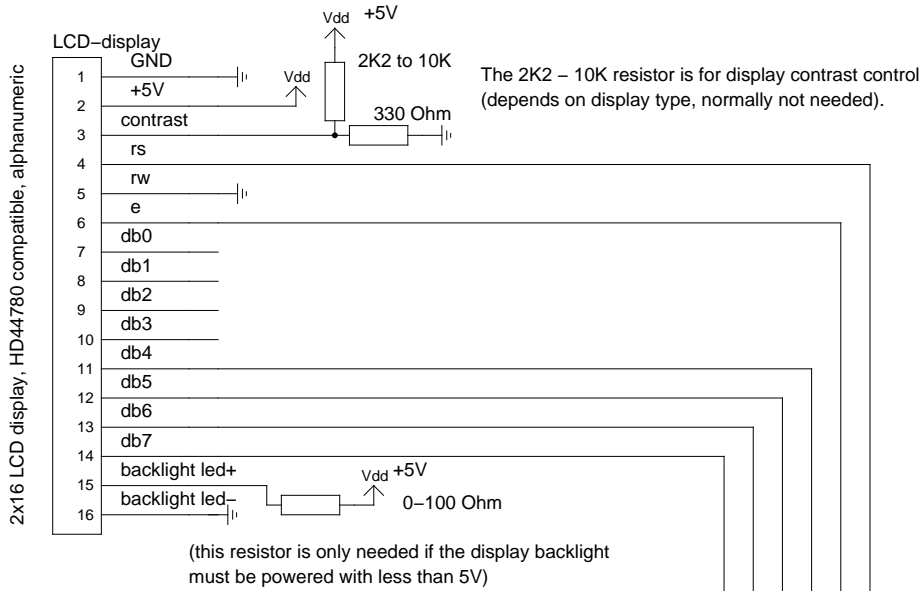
2x16 LCD display, HD44780 compatible, alphanumeric

LCD−display

Vdd +5V

2K2 to 10K

The 2K2 − 10K resistor is for display contrast control (depends on display type, normally not needed).

Vdd

330 Ohm

1 GND
2 +5V
3 contrast
4 rs
5 rw
6 e
7 db0
8 db1
9 db2
10 db3
11 db4
12 db5
13 db6
14 db7
15 backlight led+
16 backlight led−

Vdd +5V

0−100 Ohm

(this resistor is only needed if the display backlight must be powered with less than 5V)